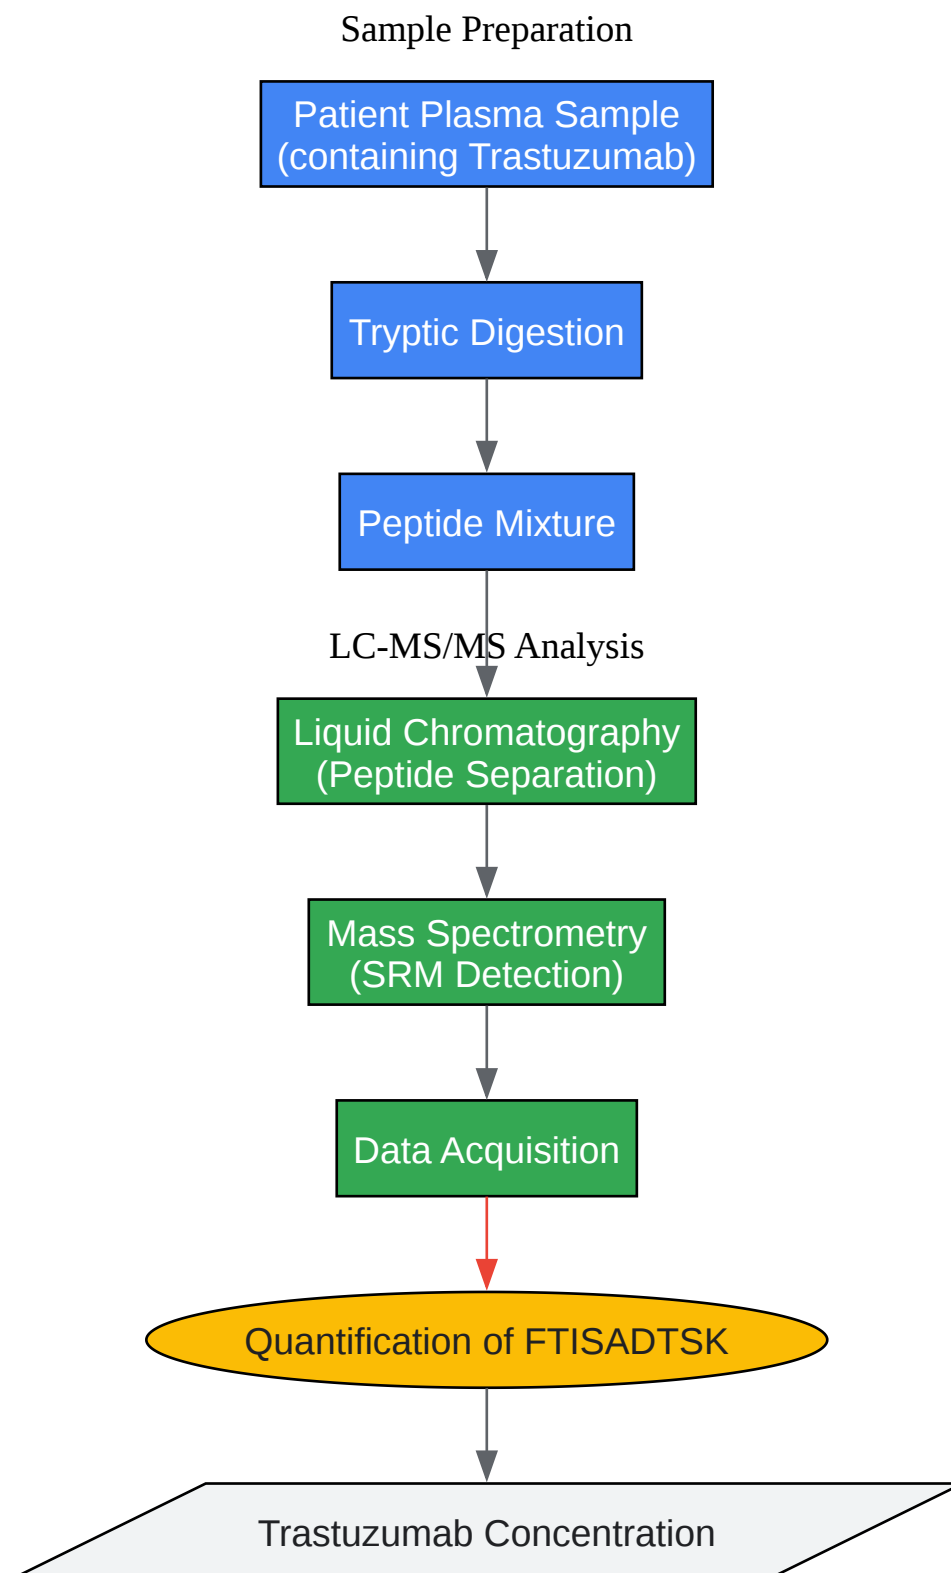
Sample Preparation

Patient Plasma Sample (containing Trastuzumab)

Tryptic Digestion

Peptide Mixture

LC-MS/MS Analysis

Liquid Chromatography (Peptide Separation)

Mass Spectrometry (SRM Detection)

Data Acquisition

Quantification of FTISADTSK

Trastuzumab Concentration